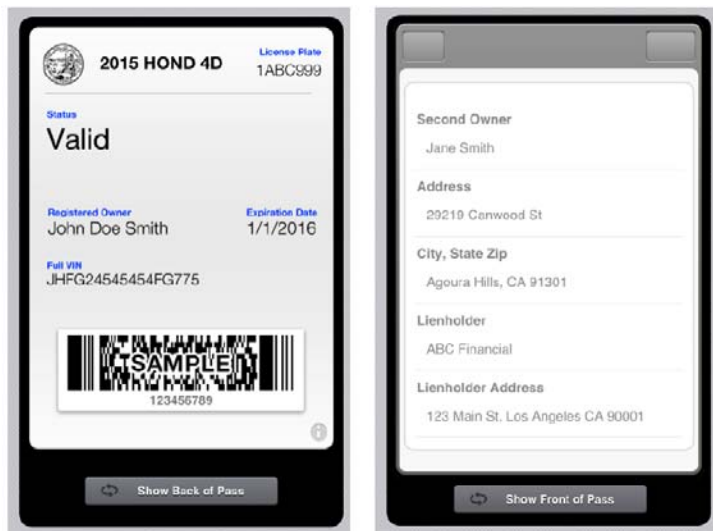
2015 HOND 4D

License Plate
1ABC999

Status
Valid

Registered Owner
John Doe Smith

Expiration Date
1/1/2016

Full VIN
JHFG24545454FG775

SAMPLE
123456789

Show Back of Pass

Second Owner
Jane Smith

Address
29219 Canwood St

City, State Zip
Agoura Hills, CA 91301

Lienholder
ABC Financial

Lienholder Address
123 Main St. Los Angeles CA 90001

Show Front of Pass